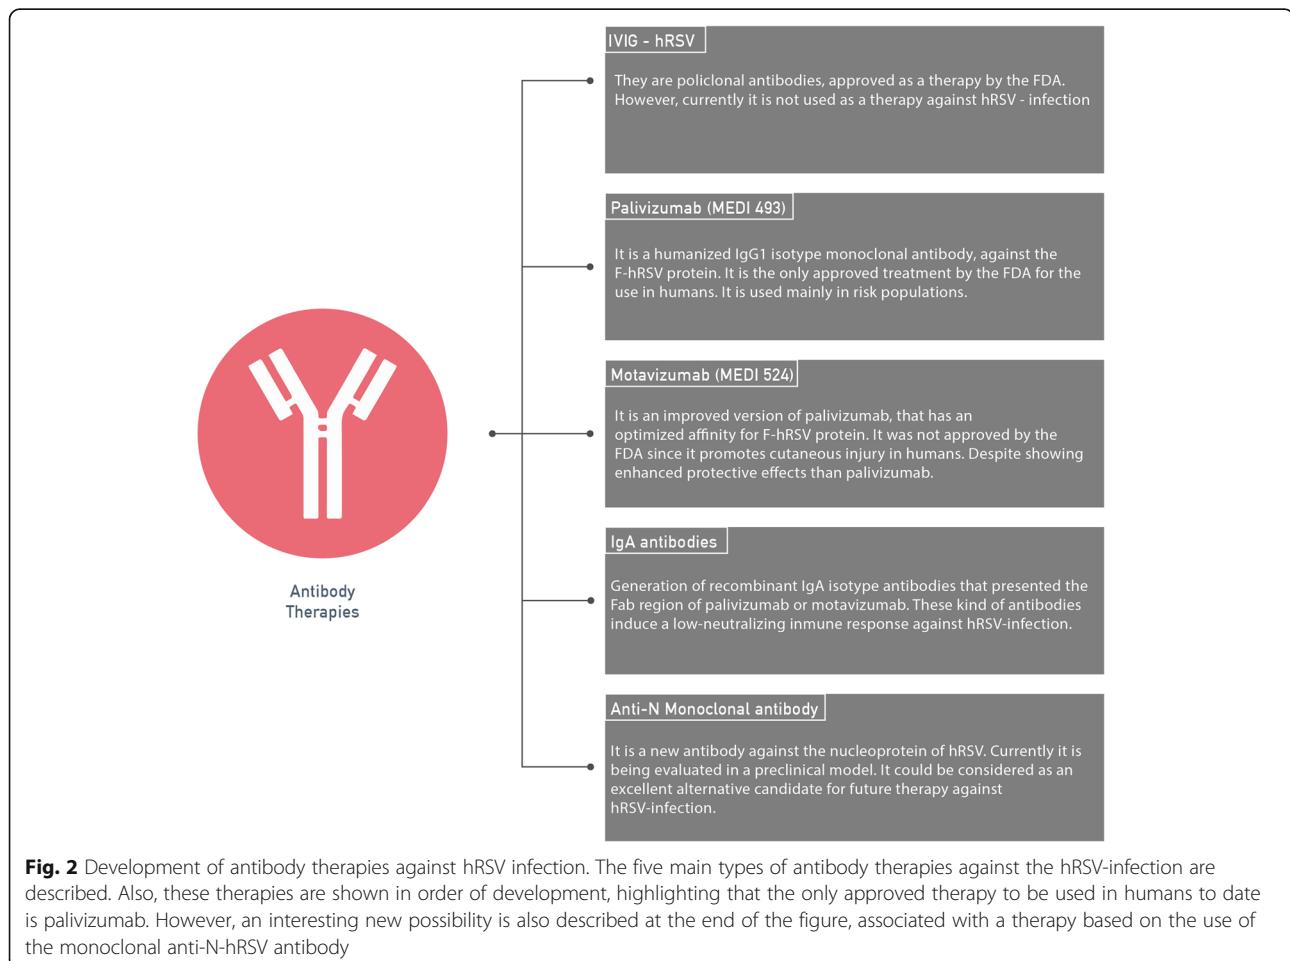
Antibody Therapies

IVIG - hRSV

They are policlonal antibodies, approved as a therapy by the FDA. However, currently it is not used as a therapy against hRSV - infection

Palivizumab (MEDI 493)

It is a humanized IgG1 isotype monoclonal antibody, against the F-hRSV protein. It is the only approved treatment by the FDA for the use in humans. It is used mainly in risk populations.

Motavizumab (MEDI 524)

It is an improved version of palivizumab, that has an optimized affinity for F-hRSV protein. It was not approved by the FDA since it promotes cutaneous injury in humans. Despite showing enhanced protective effects than palivizumab.

IgA antibodies

Generation of recombinant IgA isotype antibodies that presented the Fab region of palivizumab or motavizumab. These kind of antibodies induce a low-neutralizing inmune response against hRSV-infection.

Anti-N Monoclonal antibody

It is a new antibody against the nucleoprotein of hRSV. Currently it is being evaluated in a preclinical model. It could be considered as an excellent alternative candidate for future therapy against hRSV-infection.

Fig. 2 Development of antibody therapies against hRSV infection. The five main types of antibody therapies against the hRSV-infection are described. Also, these therapies are shown in order of development, highlighting that the only approved therapy to be used in humans to date is palivizumab. However, an interesting new possibility is also described at the end of the figure, associated with a therapy based on the use of the monoclonal anti-N-hRSV antibody